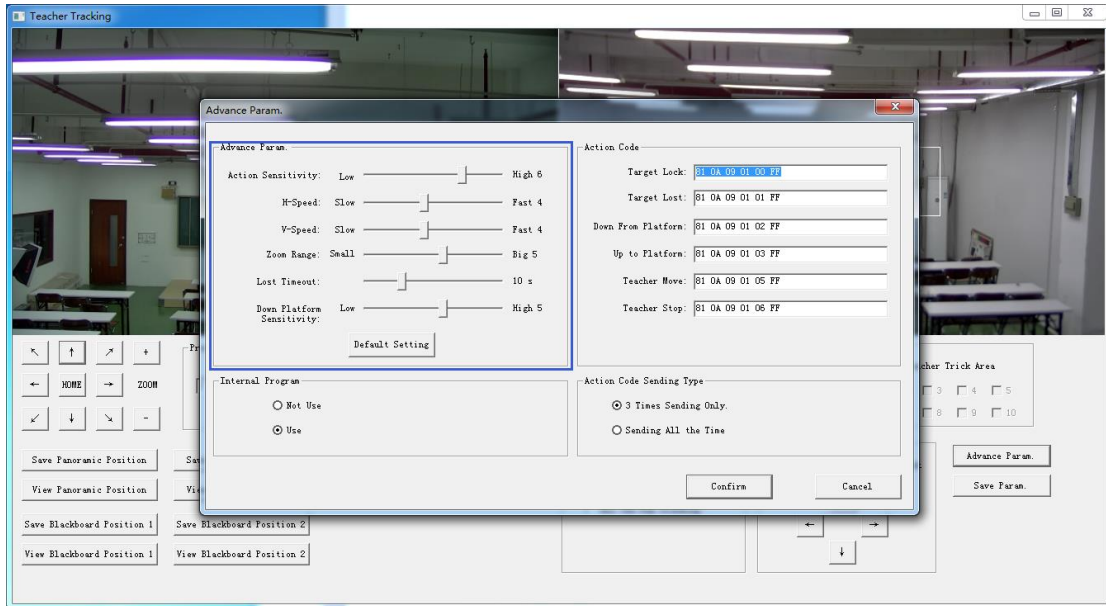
Teacher Tracking

Advance Param.

Advance Param.

Action Sensitivity: Low High 6

H-Speed: Slow Fast 4

V-Speed: Slow Fast 4

Zoom Range: Small Big 5

Lost Timeout: 10 s

Down Platform Sensitivity: Low High 5

Default Setting

Action Code

Target Lock: 81 0A 09 01 00 FF

Target Lost: 81 0A 09 01 01 FF

Down From Platform: 81 0A 09 01 02 FF

Up to Platform: 81 0A 09 01 03 FF

Teacher Move: 81 0A 09 01 05 FF

Teacher Stop: 81 0A 09 01 06 FF

Internal Program

Not Use

Use

Action Code Sending Type

3 Times Sending Only.

Sending All the Time

Confirm

Cancel

↖ ↑ ↗ +

← HOME → ZOOM

↙ ↓ ↘ -

Pr

cher Trick Area

3 4 5

8 9 10

Save Panoramic Position

Sa

View Panoramic Position

Vi

Save Blackboard Position 1

Save Blackboard Position 2

View Blackboard Position 1

View Blackboard Position 2

Advance Param.

Save Param.

← →

↓